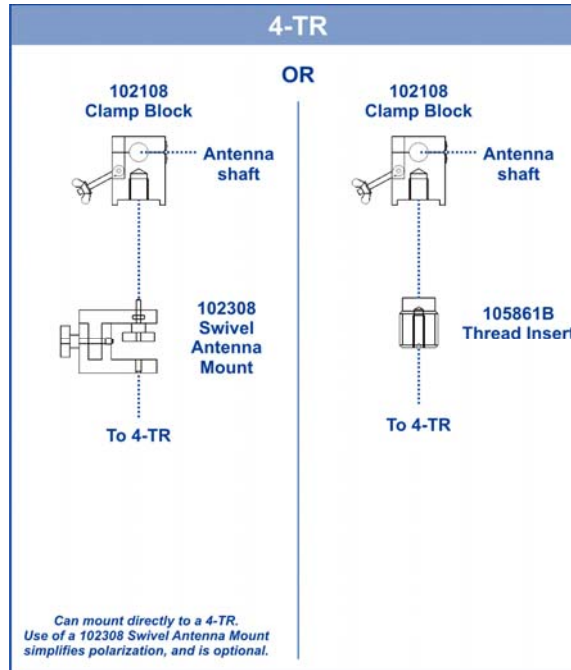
4-TR

OR

102108
Clamp Block

Antenna shaft

102308
Swivel
Antenna
Mount

To 4-TR

Can mount directly to a 4-TR.
Use of a 102308 Swivel Antenna Mount simplifies polarization, and is optional.

102108
Clamp Block

Antenna shaft

105861B
Thread Insert

To 4-TR